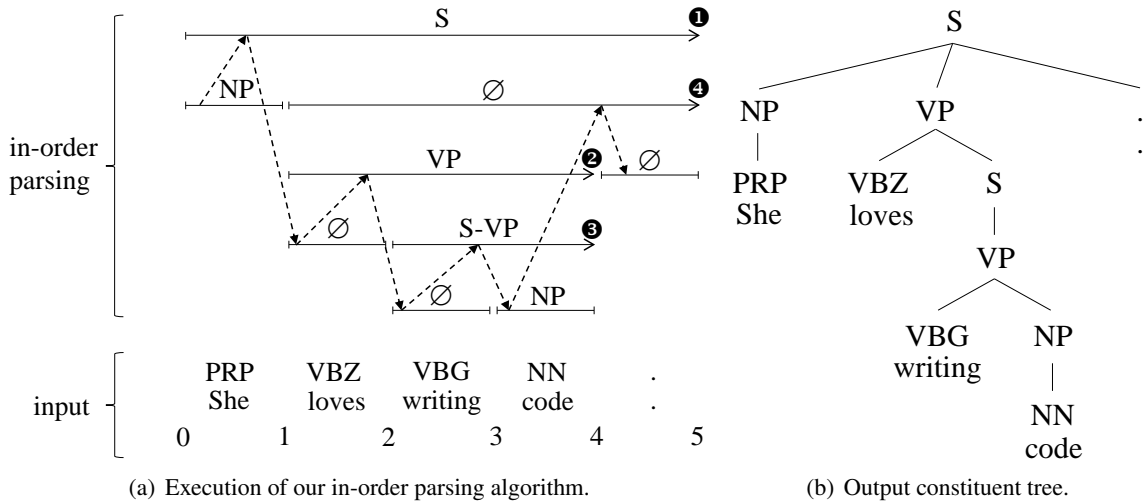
S ❶
NP
∅ ❹
in-order parsing
VP ❷
∅
∅
S-VP ❸
∅
NP

input
PRP She
VBZ loves
VBG writing
NN code
. .
0 1 2 3 4 5

(a) Execution of our in-order parsing algorithm.

S
NP
VP
. .
PRP She
VBZ loves
S
VP
VBG writing
NP
NN code

(b) Output constituent tree.